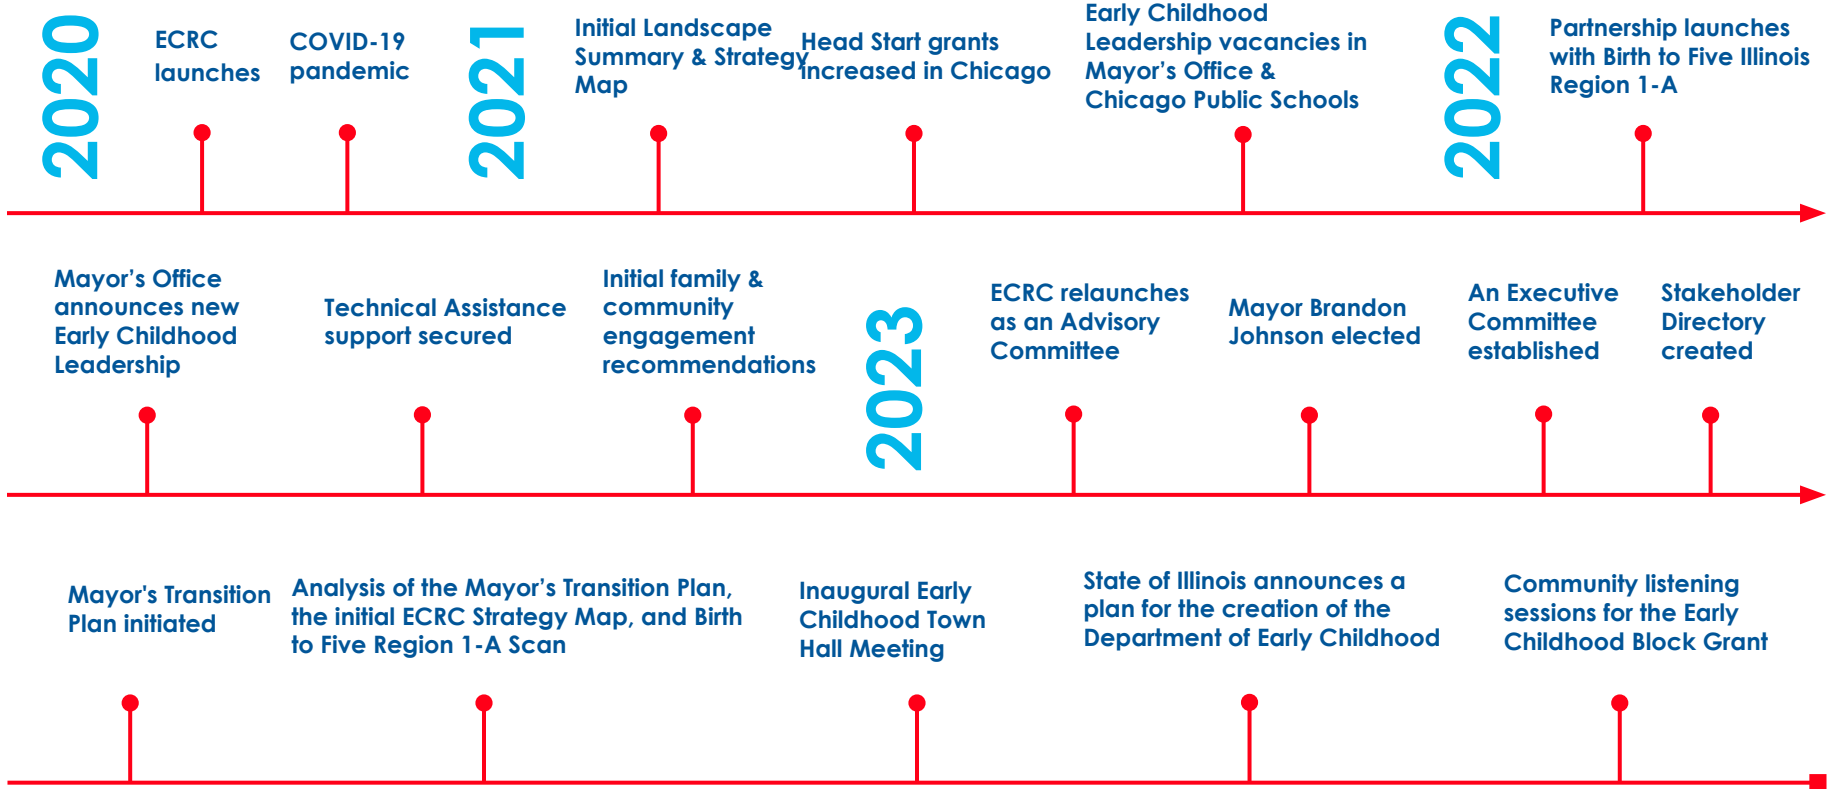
2020

ECRC launches

COVID-19 pandemic

2021

Initial Landscape Summary & Strategy Map

Head Start grants increased in Chicago

Early Childhood Leadership vacancies in Mayor's Office & Chicago Public Schools

2022

Partnership launches with Birth to Five Illinois Region 1-A

Mayor's Office announces new Early Childhood Leadership

Technical Assistance support secured

Initial family & community engagement recommendations

2023

ECRC relaunches as an Advisory Committee

Mayor Brandon Johnson elected

An Executive Committee established

Stakeholder Directory created

Mayor's Transition Plan initiated

Analysis of the Mayor's Transition Plan, the initial ECRC Strategy Map, and Birth to Five Region 1-A Scan

Inaugural Early Childhood Town Hall Meeting

State of Illinois announces a plan for the creation of the Department of Early Childhood

Community listening sessions for the Early Childhood Block Grant